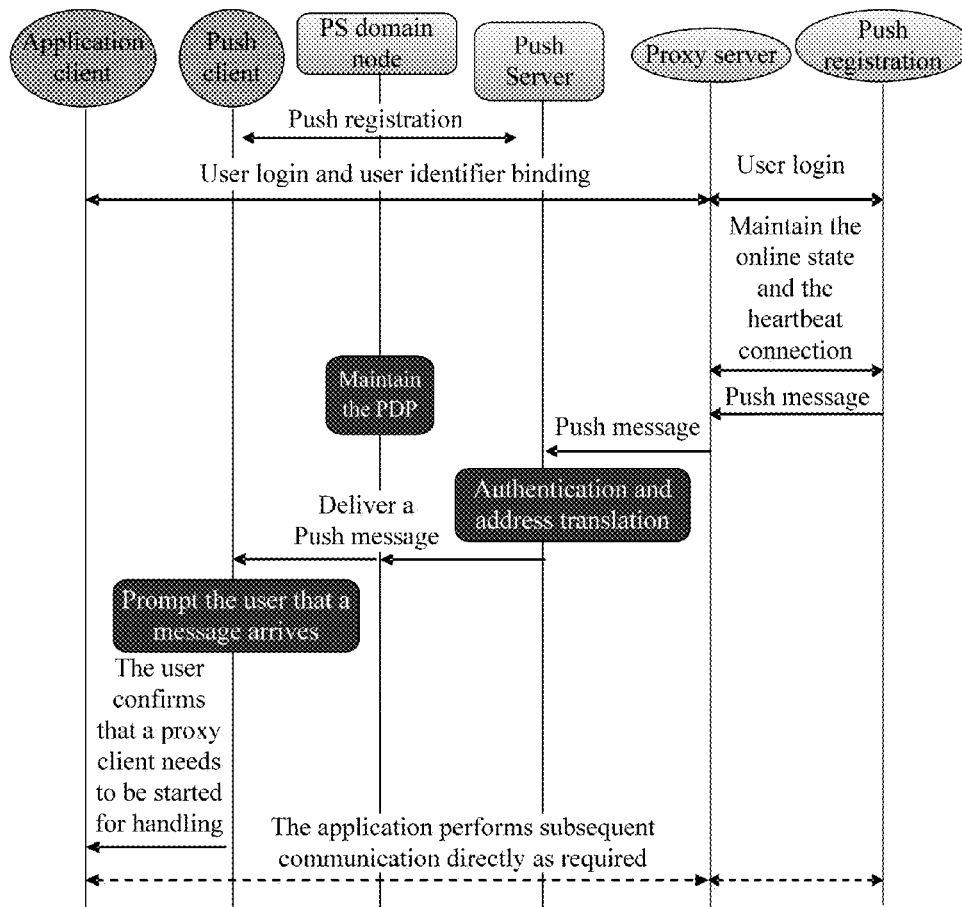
Application client

Push client

PS domain node

Push Server

Proxy server

Push registration

Push registration

User login and user identifier binding

User login

Maintain the online state and the heartbeat connection

Maintain the PDP

Push message

Push message

Deliver a Push message

Authentication and address translation

Prompt the user that a message arrives

The user confirms that a proxy client needs to be started for handling

The application performs subsequent communication directly as required